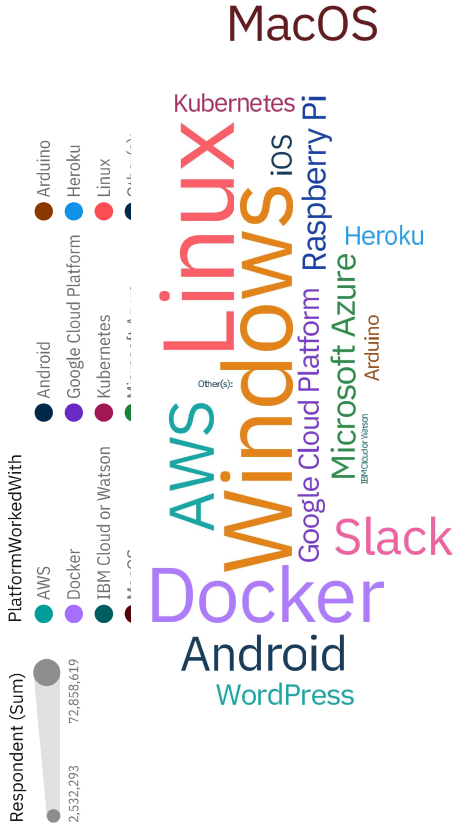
MacOS
Kubernetes
Linux
iOS
Raspberry Pi
Heroku
Windows
AWS
Google Cloud Platform
Microsoft Azure
Arduino
Other(s):
IBMCloudorWatson
Slack
Docker
Android
WordPress

PlatformWorkedWith
AWS
Docker
IBM Cloud or Watson
MacOS
Android
Google Cloud Platform
Kubernetes
Microsoft Azure
Arduino
Heroku
Linux
Other(s):

Respondent (Sum)
2,532,293
72,858,619